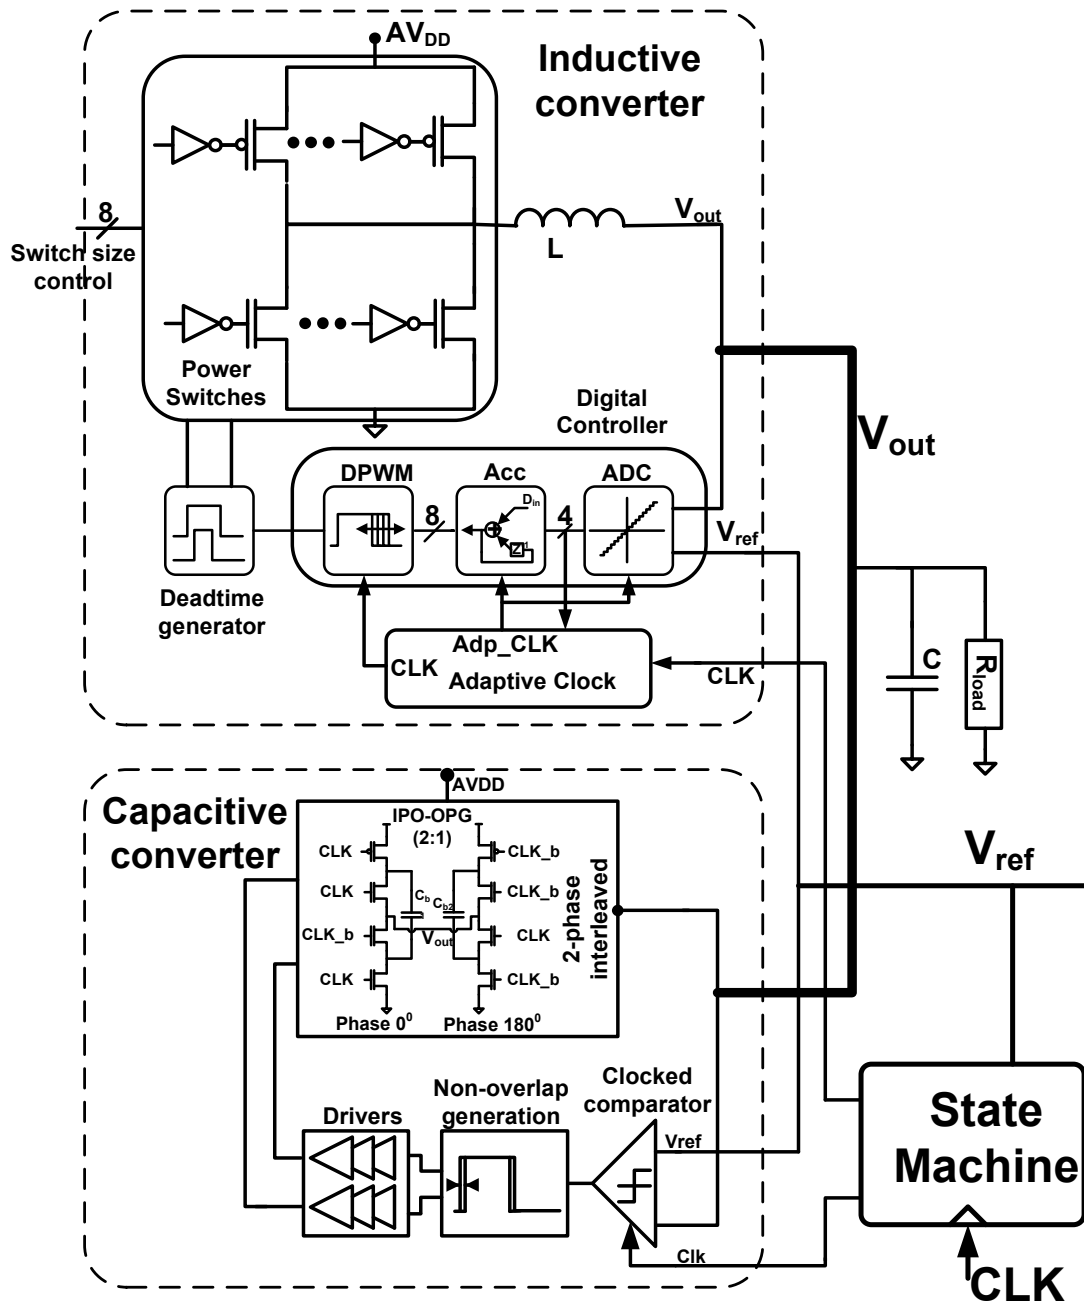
$AV_{DD}$

Inductive converter

8

Switch size control

$V_{out}$

L

Power Switches

Digital Controller

$V_{out}$

DPWM

Acc

ADC

8

4

$D_{in}$

$V_{ref}$

Deadtime generator

Adp_CLK

CLK

Adaptive Clock

CLK

C

$R_{load}$

AVDD

Capacitive converter

IPO-OPG (2:1)

CLK

CLK

CLK_b

CLK

$C_b$

$C_{b2}$

$V_{out}$

CLK_b

CLK_b

CLK

CLK_b

2-phase interleaved

Phase $0^0$

Phase $180^0$

$V_{ref}$

Drivers

Non-overlap generation

Clocked comparator

Vref

Clk

State Machine

CLK